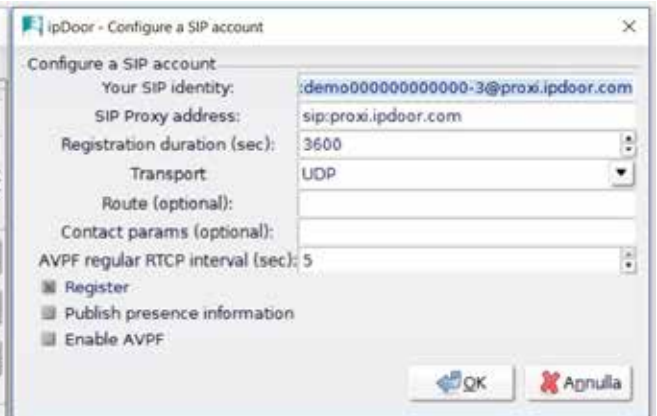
ipDoor - Configure a SIP account

Configure a SIP account

Your SIP identity: :demo000000000000-3@proxi.ipdoor.com

SIP Proxy address: sip:proxi.ipdoor.com

Registration duration (sec): 3600

Transport UDP

Route (optional):

Contact params (optional):

AVPF regular RTCP interval (sec): 5

Register

Publish presence information

Enable AVPF

OK

Annulla